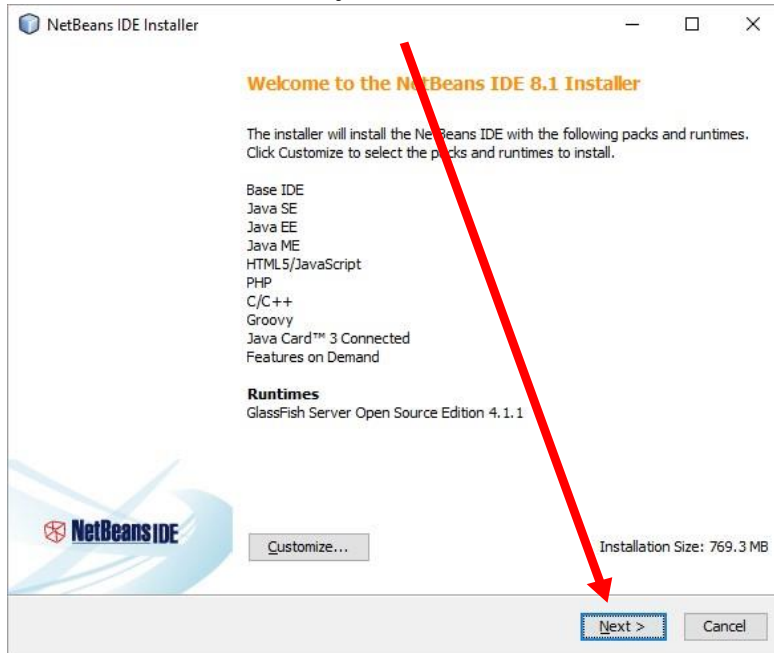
NetBeans IDE Installer

Welcome to the NetBeans IDE 8.1 Installer

The installer will install the NetBeans IDE with the following packs and runtimes. Click Customize to select the packs and runtimes to install.

Base IDE
Java SE
Java EE
Java ME
HTML5/JavaScript
PHP
C/C++
Groovy
Java Card™ 3 Connected
Features on Demand

Runtimes
GlassFish Server Open Source Edition 4.1.1

NetBeans IDE

Customize...

Installation Size: 769.3 MB

Next >
Cancel